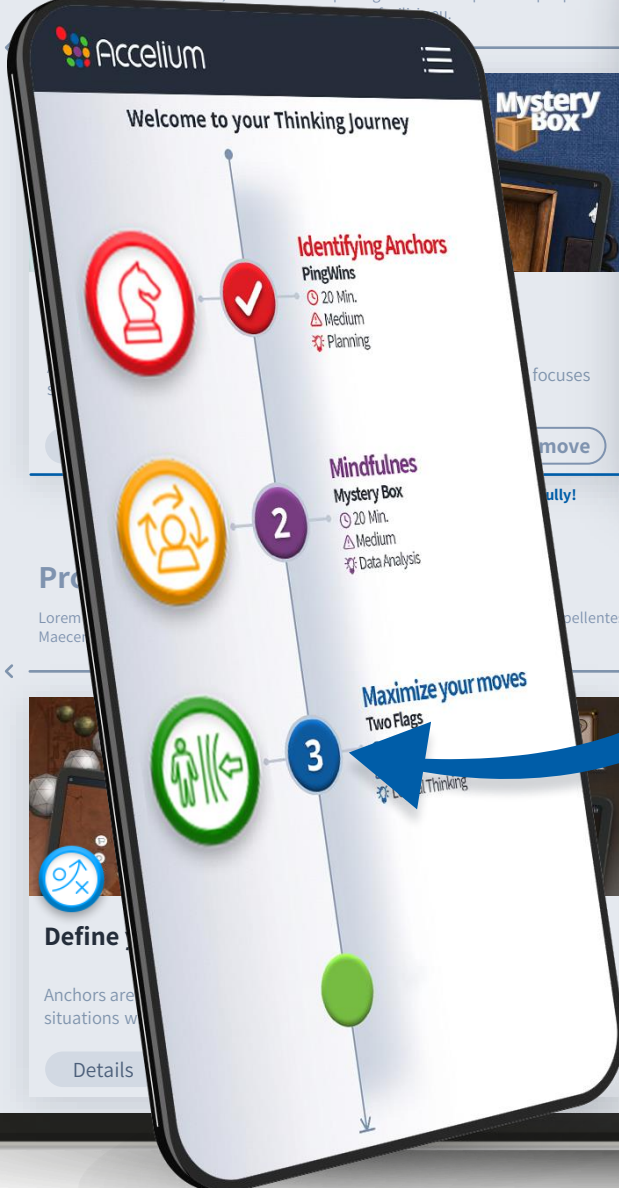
Accelium

Welcome to your Thinking Journey

Identifying Anchors
PingWins
20 Min.
Medium
Planning

Mindfulnes
Mystery Box
20 Min.
Medium
Data Analysis

2

Maximize your moves
Two Flags
3
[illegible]al Thinking

Mystery Box

focuses

move

ully!

Pro

Lorem
Maecen

pellente

Define

Anchors are
situations w

Details